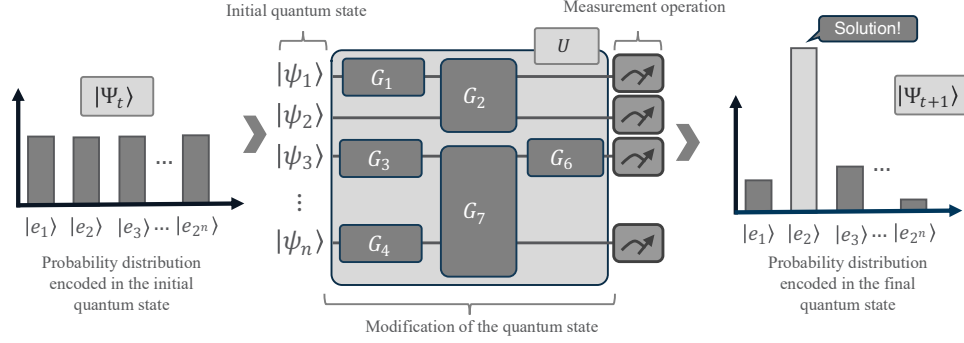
$|\Psi_t\rangle$

...

$|e_1\rangle$ $|e_2\rangle$ $|e_3\rangle$ ... $|e_{2^n}\rangle$

Probability distribution encoded in the initial quantum state

Initial quantum state

$|\psi_1\rangle$

$|\psi_2\rangle$

$|\psi_3\rangle$

⋮

$|\psi_n\rangle$

$U$

$G_1$

$G_2$

$G_3$

$G_6$

$G_7$

$G_4$

Measurement operation

Modification of the quantum state

Solution!

$|\Psi_{t+1}\rangle$

...

$|e_1\rangle$ $|e_2\rangle$ $|e_3\rangle$ ... $|e_{2^n}\rangle$

Probability distribution encoded in the final quantum state